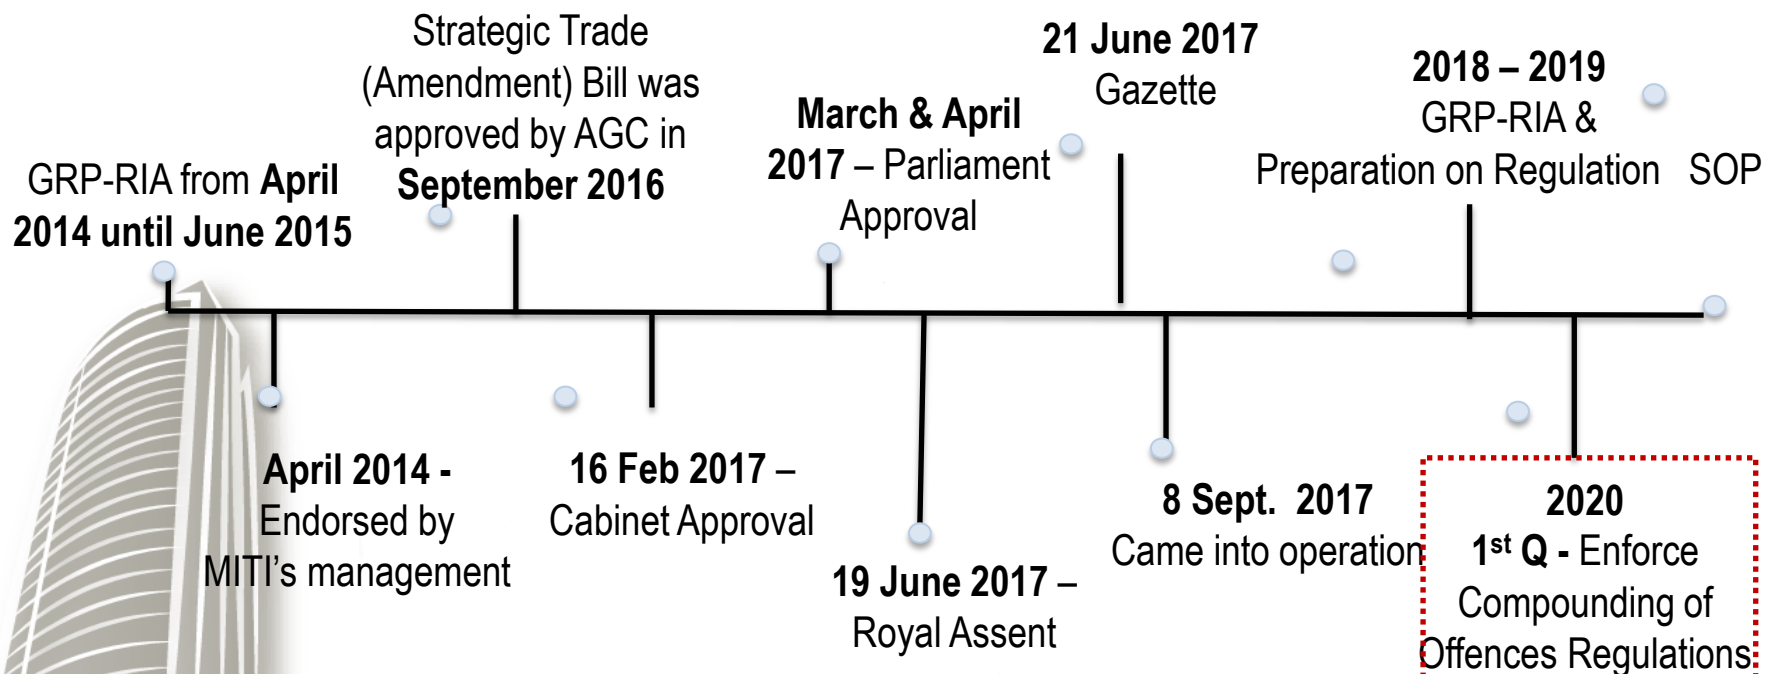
GRP-RIA from **April 2014 until June 2015**

Strategic Trade (Amendment) Bill was approved by AGC in **September 2016**

**March & April 2017** – Parliament Approval

**21 June 2017** Gazette

**2018 – 2019** GRP-RIA & Preparation on Regulation

SOP

**April 2014 -** Endorsed by MITI's management

**16 Feb 2017** – Cabinet Approval

**19 June 2017** – Royal Assent

**8 Sept. 2017** Came into operation

**2020**
**1$^{st}$ Q -** Enforce Compounding of Offences Regulations